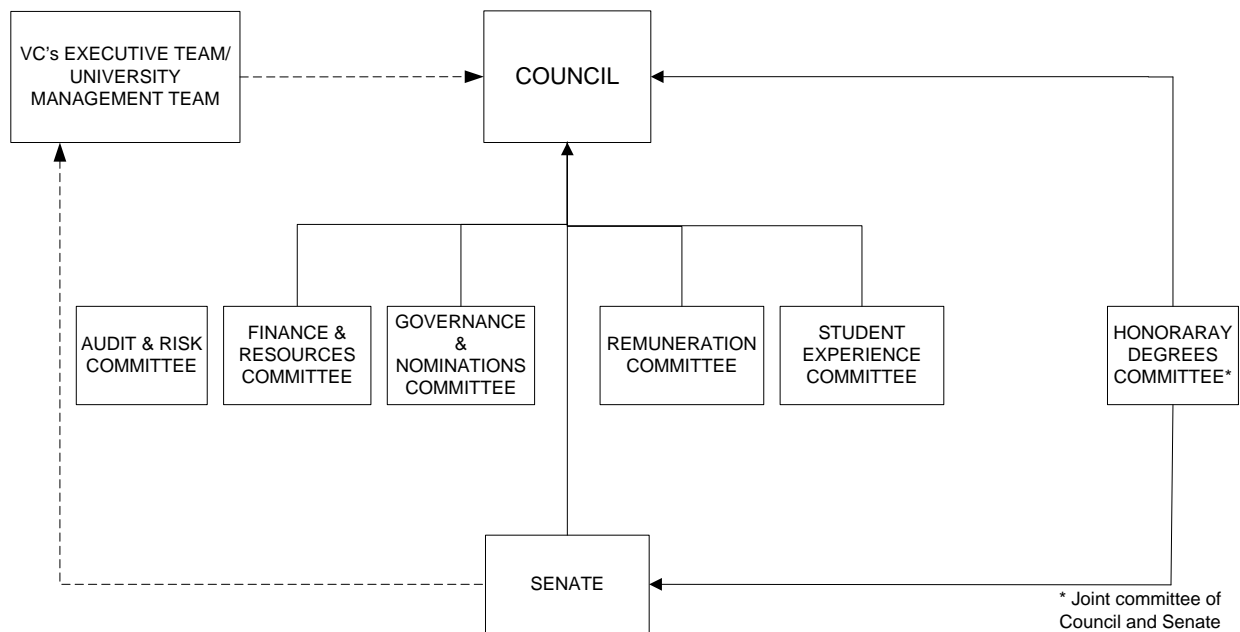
VC's EXECUTIVE TEAM/ UNIVERSITY MANAGEMENT TEAM

COUNCIL

AUDIT & RISK COMMITTEE

FINANCE & RESOURCES COMMITTEE

GOVERNANCE & NOMINATIONS COMMITTEE

REMUNERATION COMMITTEE

STUDENT EXPERIENCE COMMITTEE

HONORARAY DEGREES COMMITTEE*

SENATE

* Joint committee of Council and Senate